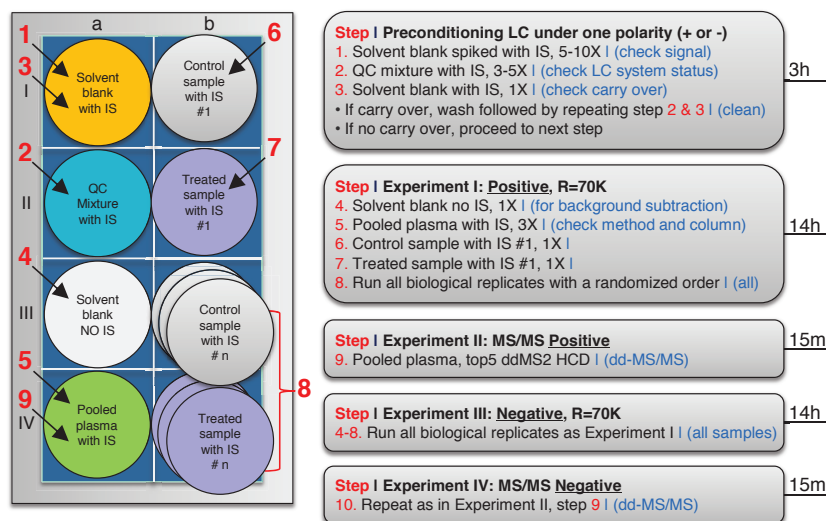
a b

1
3
I
Solvent blank with IS

6
Control sample with IS #1

2
II
QC Mixture with IS

7
Treated sample with IS #1

4
III
Solvent blank NO IS

Control sample with IS # n

5
9
IV
Pooled plasma with IS

Treated sample with IS # n

8

Step I Preconditioning LC under one polarity (+ or -)
1. Solvent blank spiked with IS, 5-10X I (check signal)
2. QC mixture with IS, 3-5X I (check LC system status)
3. Solvent blank with IS, 1X I (check carry over)
• If carry over, wash followed by repeating step 2 & 3 I (clean)
• If no carry over, proceed to next step

3h

Step I Experiment I: Positive, R=70K
4. Solvent blank no IS, 1X I (for background subtraction)
5. Pooled plasma with IS, 3X I (check method and column)
6. Control sample with IS #1, 1X I
7. Treated sample with IS #1, 1X I
8. Run all biological replicates with a randomized order I (all)

14h

Step I Experiment II: MS/MS Positive
9. Pooled plasma, top5 ddMS2 HCD I (dd-MS/MS)

15m

Step I Experiment III: Negative, R=70K
4-8. Run all biological replicates as Experiment I I (all samples)

14h

Step I Experiment IV: MS/MS Negative
10. Repeat as in Experiment II, step 9 I (dd-MS/MS)

15m